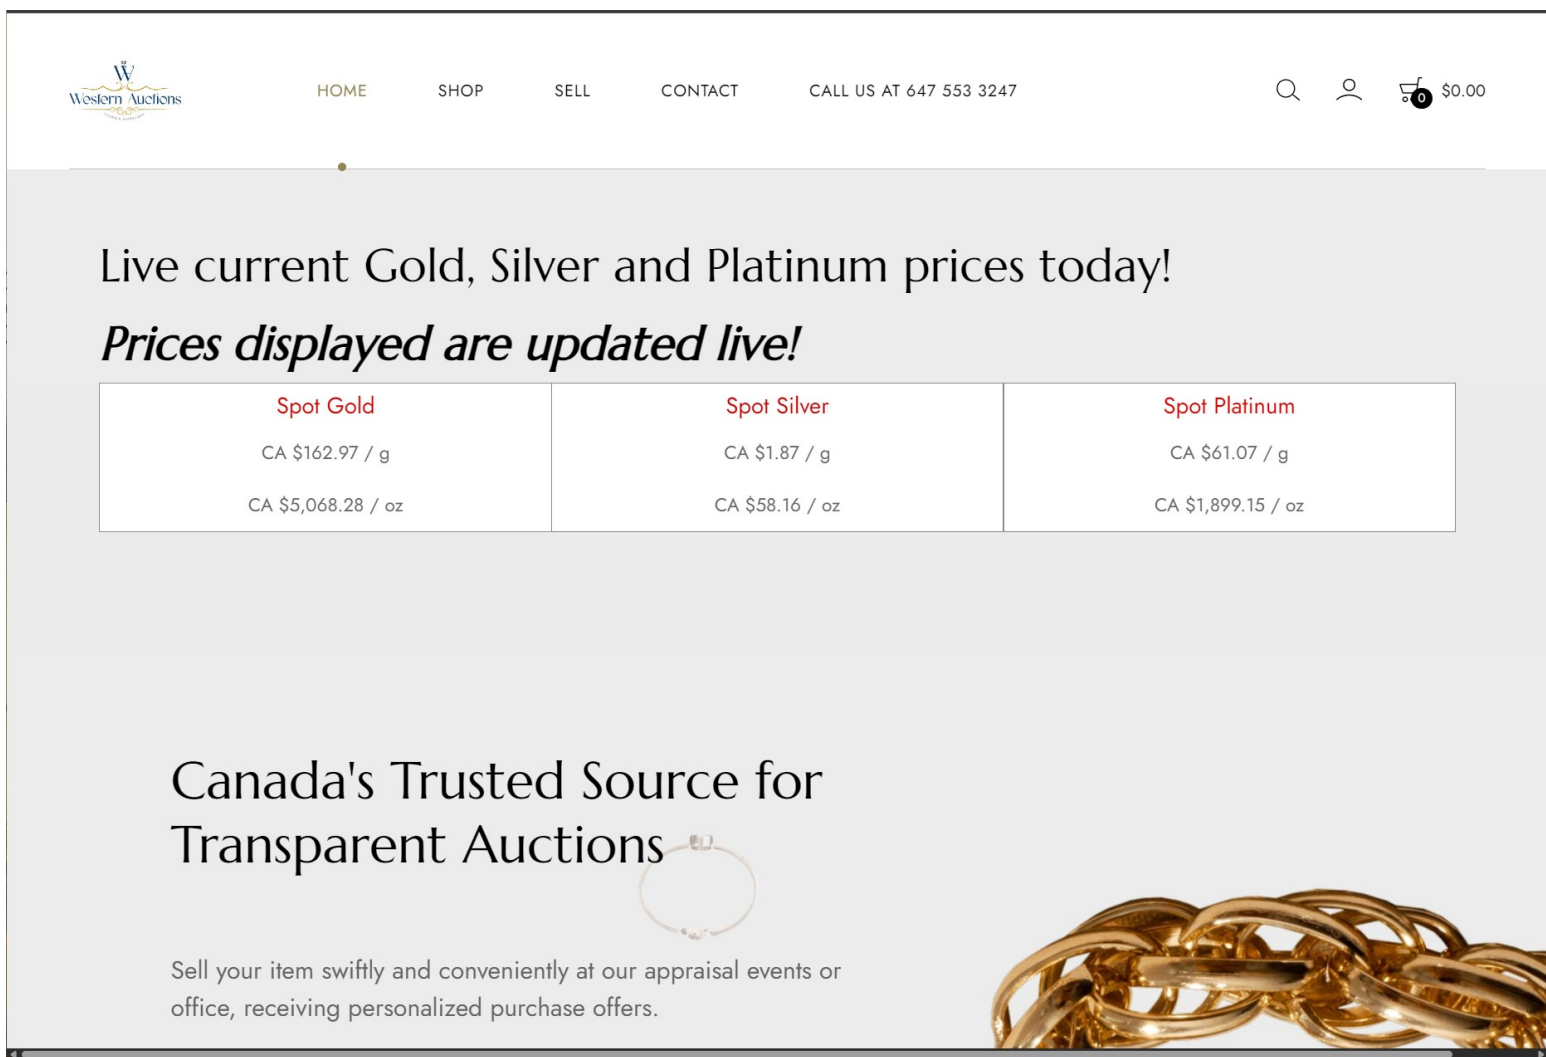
W
Western Auctions

HOME SHOP SELL CONTACT CALL US AT 647 553 3247

0 $0.00

Live current Gold, Silver and Platinum prices today!

*Prices displayed are updated live!*

| Spot Gold | Spot Silver | Spot Platinum |
|---|---|---|
| CA $162.97 / g | CA $1.87 / g | CA $61.07 / g |
| CA $5,068.28 / oz | CA $58.16 / oz | CA $1,899.15 / oz |

Canada's Trusted Source for Transparent Auctions

Sell your item swiftly and conveniently at our appraisal events or office, receiving personalized purchase offers.